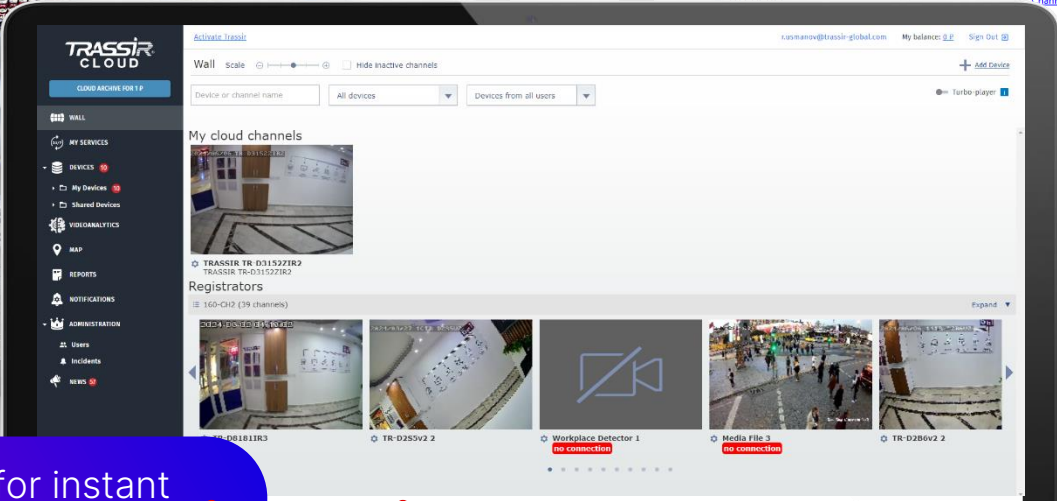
TRASSIR CLOUD

CLOUD ARCHIVE FOR 1 P

WALL
MY SERVICES
DEVICES 10
My Devices 10
Shared Devices
VIDEOANALYTICS
MAP
REPORTS
NOTIFICATIONS
ADMINISTRATION
Users
Incidents
NEWS 52

Activate Trassir

r.usmanov@trassir-global.com My balance: 0 P Sign Out

Wall Scale Hide inactive channels

Add Device

Device or channel name All devices Devices from all users

Turbo-player

My cloud channels

TRASSIR TR-D3152ZIR2
TRASSIR TR-D3152ZIR2

Registrators

160-CH2 (39 channels)

Expand

TR-D8181IR3

TR-D2S5v2 2

Workplace Detector 1
no connection

Media File 3
no connection

TR-D2B6v2 2

for instant